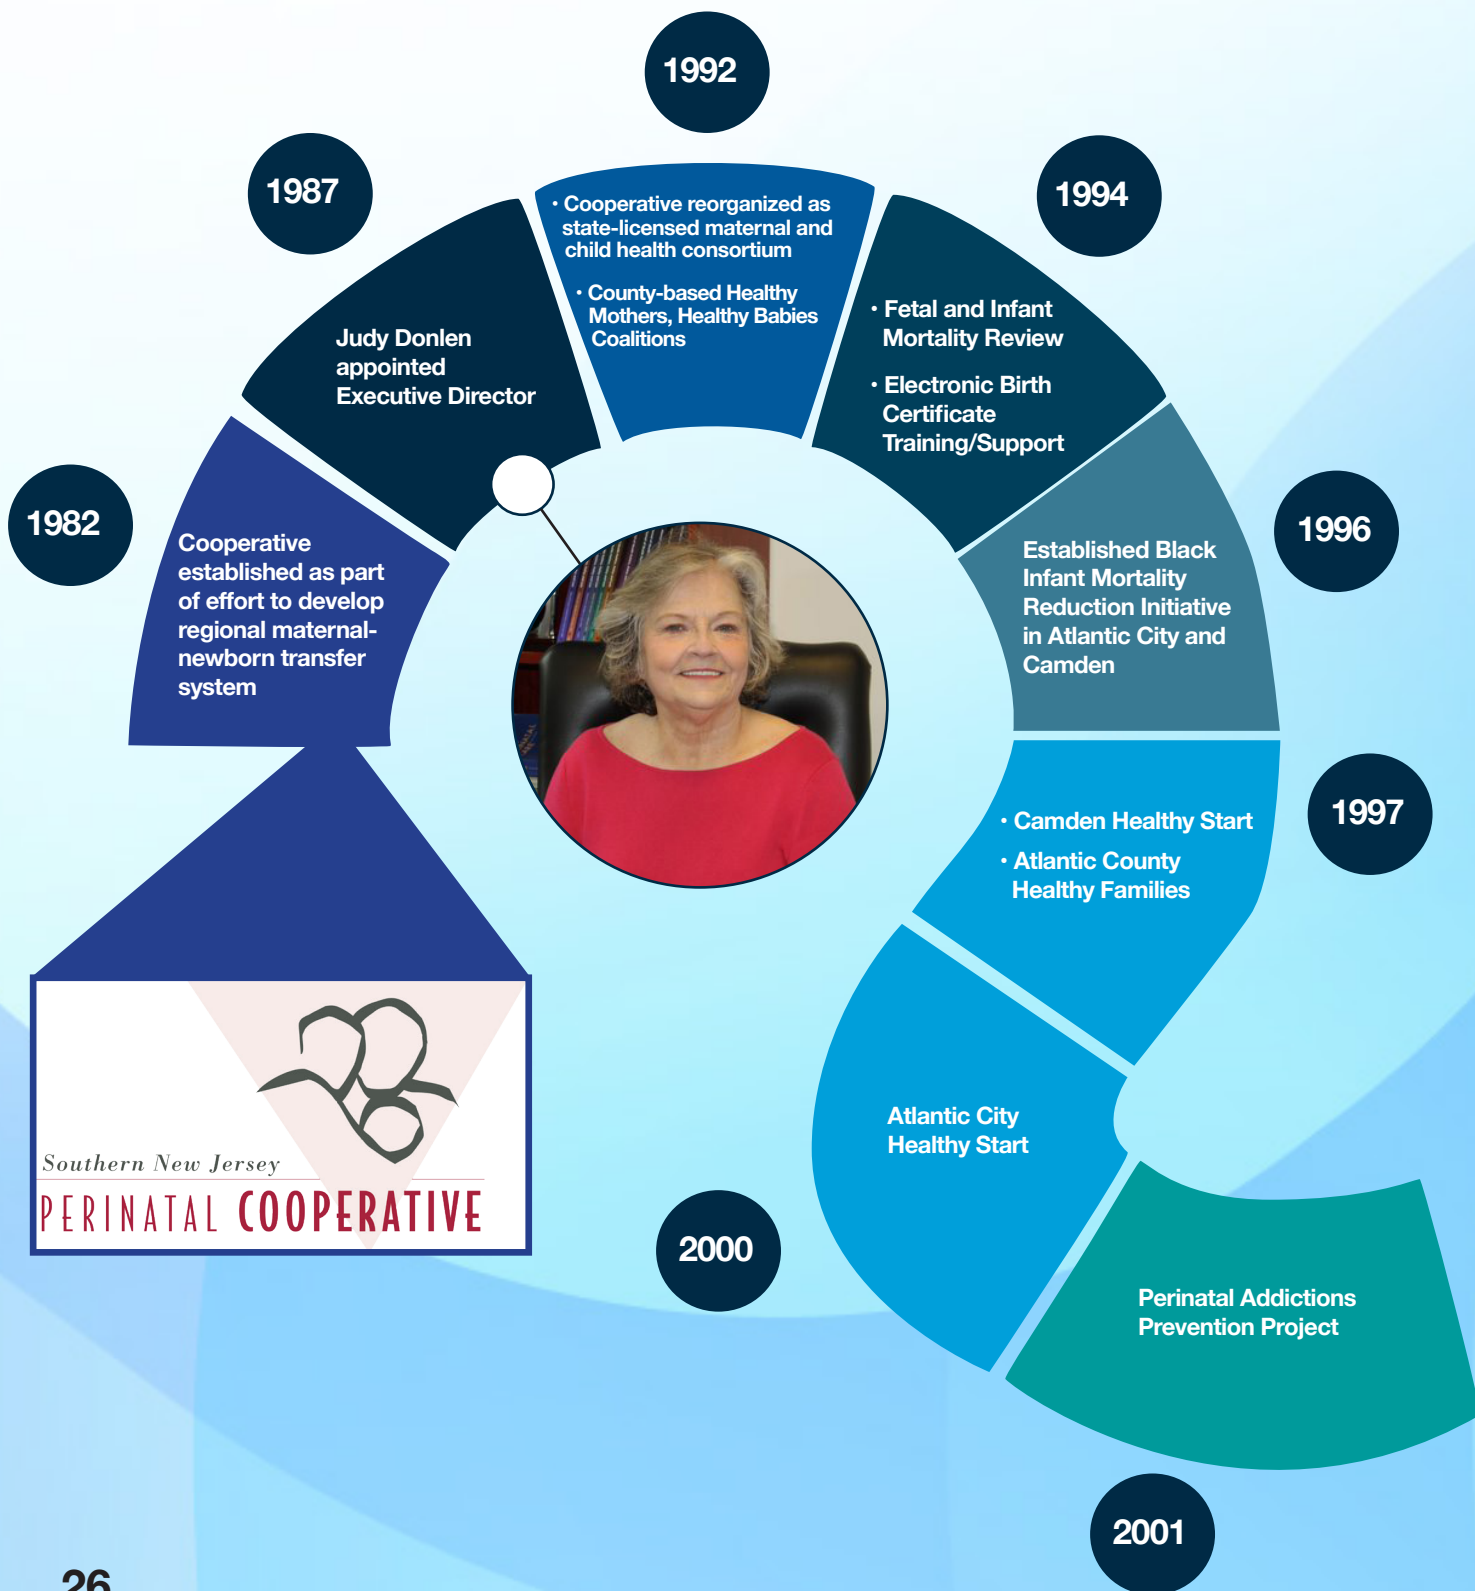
1982

Cooperative established as part of effort to develop regional maternal-newborn transfer system

1987

Judy Donlen appointed Executive Director

1992

• Cooperative reorganized as state-licensed maternal and child health consortium

• County-based Healthy Mothers, Healthy Babies Coalitions

1994

• Fetal and Infant Mortality Review

• Electronic Birth Certificate Training/Support

1996

Established Black Infant Mortality Reduction Initiative in Atlantic City and Camden

1997

• Camden Healthy Start

• Atlantic County Healthy Families

2000

Atlantic City Healthy Start

2001

Perinatal Addictions Prevention Project

Southern New Jersey
PERINATAL COOPERATIVE

26